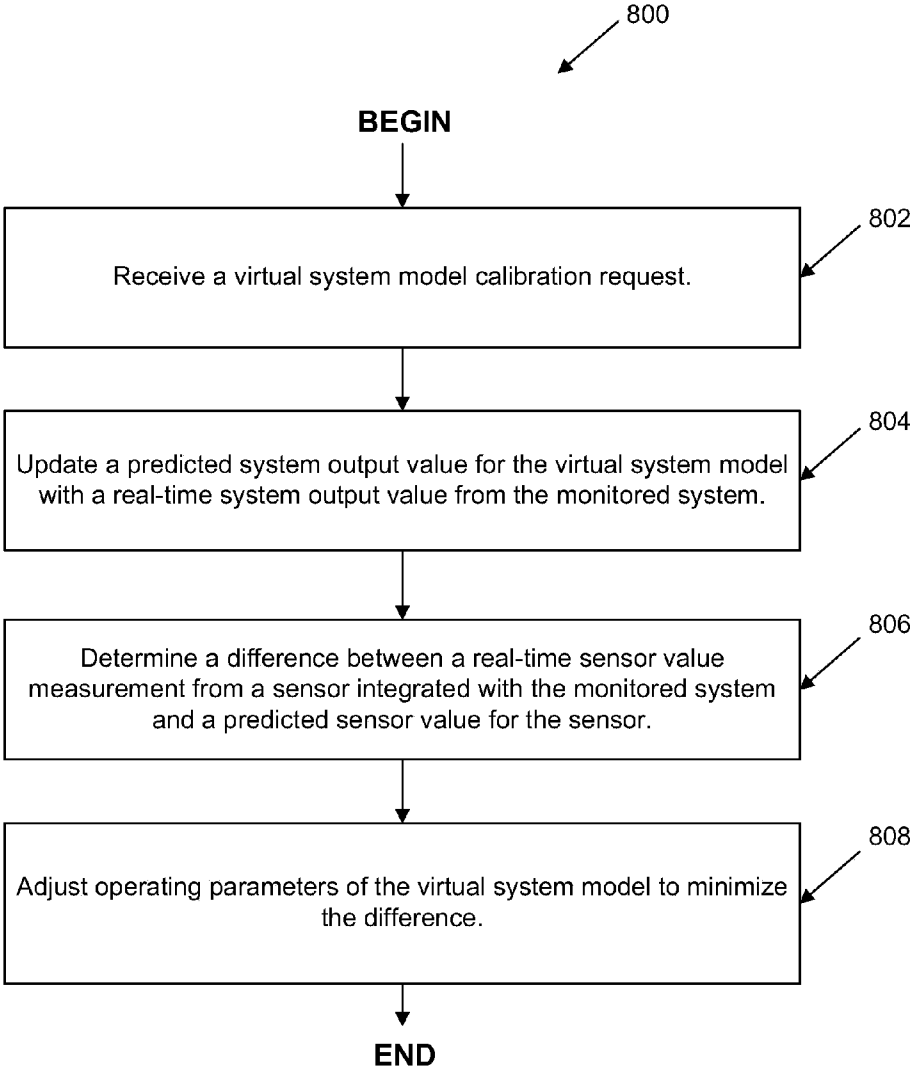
800

BEGIN

802

Receive a virtual system model calibration request.

804

Update a predicted system output value for the virtual system model with a real-time system output value from the monitored system.

806

Determine a difference between a real-time sensor value measurement from a sensor integrated with the monitored system and a predicted sensor value for the sensor.

808

Adjust operating parameters of the virtual system model to minimize the difference.

END